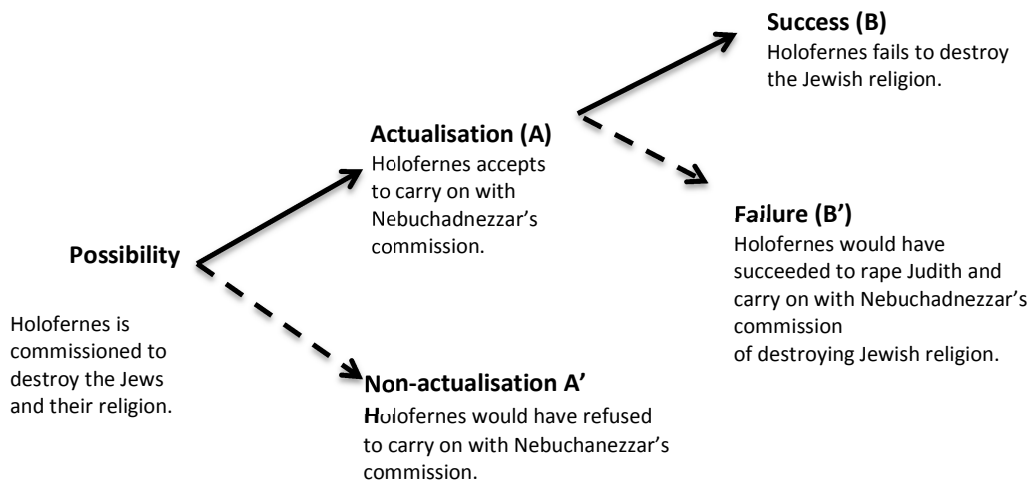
Success (B)
Holofernes fails to destroy the Jewish religion.

Actualisation (A)
Holofernes accepts to carry on with Nebuchadnezzar's commission.

Failure (B')
Holofernes would have succeeded to rape Judith and carry on with Nebuchadnezzar's commission
of destroying Jewish religion.

Possibility

Holofernes is commissioned to destroy the Jews and their religion.

Non-actualisation A'
Holofernes would have refused to carry on with Nebuchanezzar's commission.